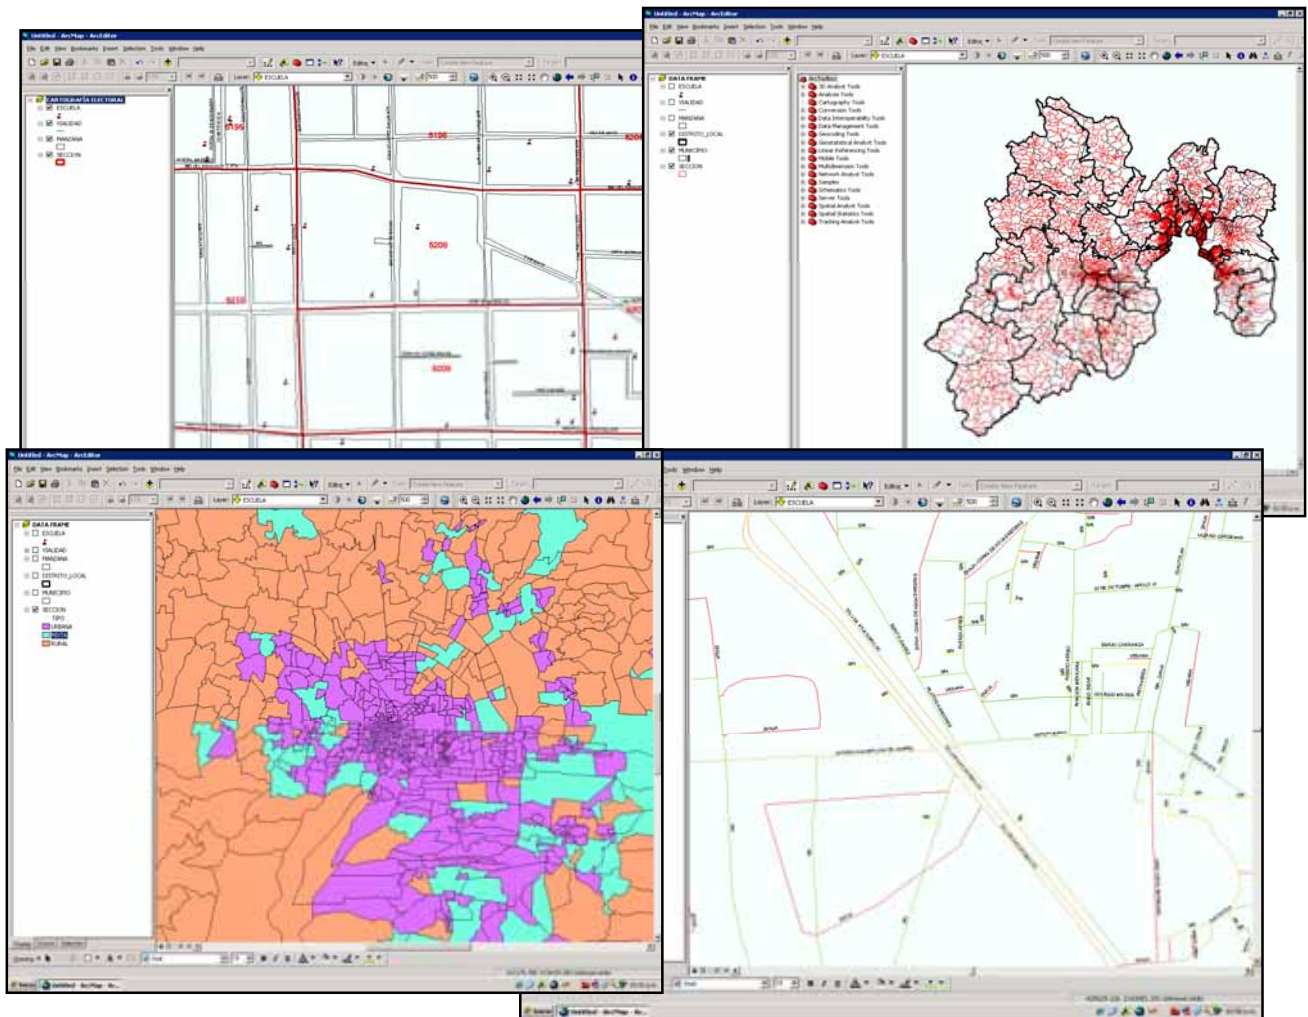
Untitled - ArcMap - ArcEditor
File Edit View Bookmarks Insert Selection Tools Window Help
Editor
Layer: ESCUELA
CARTOGRAFÍA ELECTORAL
ESCUELA
VIALIDAD
MANZANA
SECCION
5195
5196
5208
5210
5209

Untitled - ArcMap - ArcEditor
File Edit View Bookmarks Insert Selection Tools Window Help
Editor
Layer: ESCUELA
DATA FRAME
ESCUELA
VIALIDAD
MANZANA
DISTRITO_LOCAL
MUNICIPIO
SECCION
ArcToolbox
3D Analyst Tools
Analysis Tools
Cartography Tools
Conversion Tools
Data Interoperability Tools
Data Management Tools
Geocoding Tools
Geostatistical Analyst Tools
Linear Referencing Tools
Mobile Tools
Multidimension Tools
Network Analyst Tools
Samples
Schematics Tools
Server Tools
Spatial Analyst Tools
Spatial Statistics Tools
Tracking Analyst Tools

Untitled - ArcMap - ArcEditor
File Edit View Bookmarks Insert Selection Tools Window Help
Editor
Layer: ESCUELA
DATA FRAME
ESCUELA
VIALIDAD
MANZANA
DISTRITO_LOCAL
MUNICIPIO
SECCION
TIPO
URBANA
MIXTA
RURAL
Drawing
Start
Untitled - ArcMap - Ar...

Tools Window Help
Editor
Layer: ESCUELA
20 DE OCTUBRE
Start
Untitled - ArcMap - Ar...